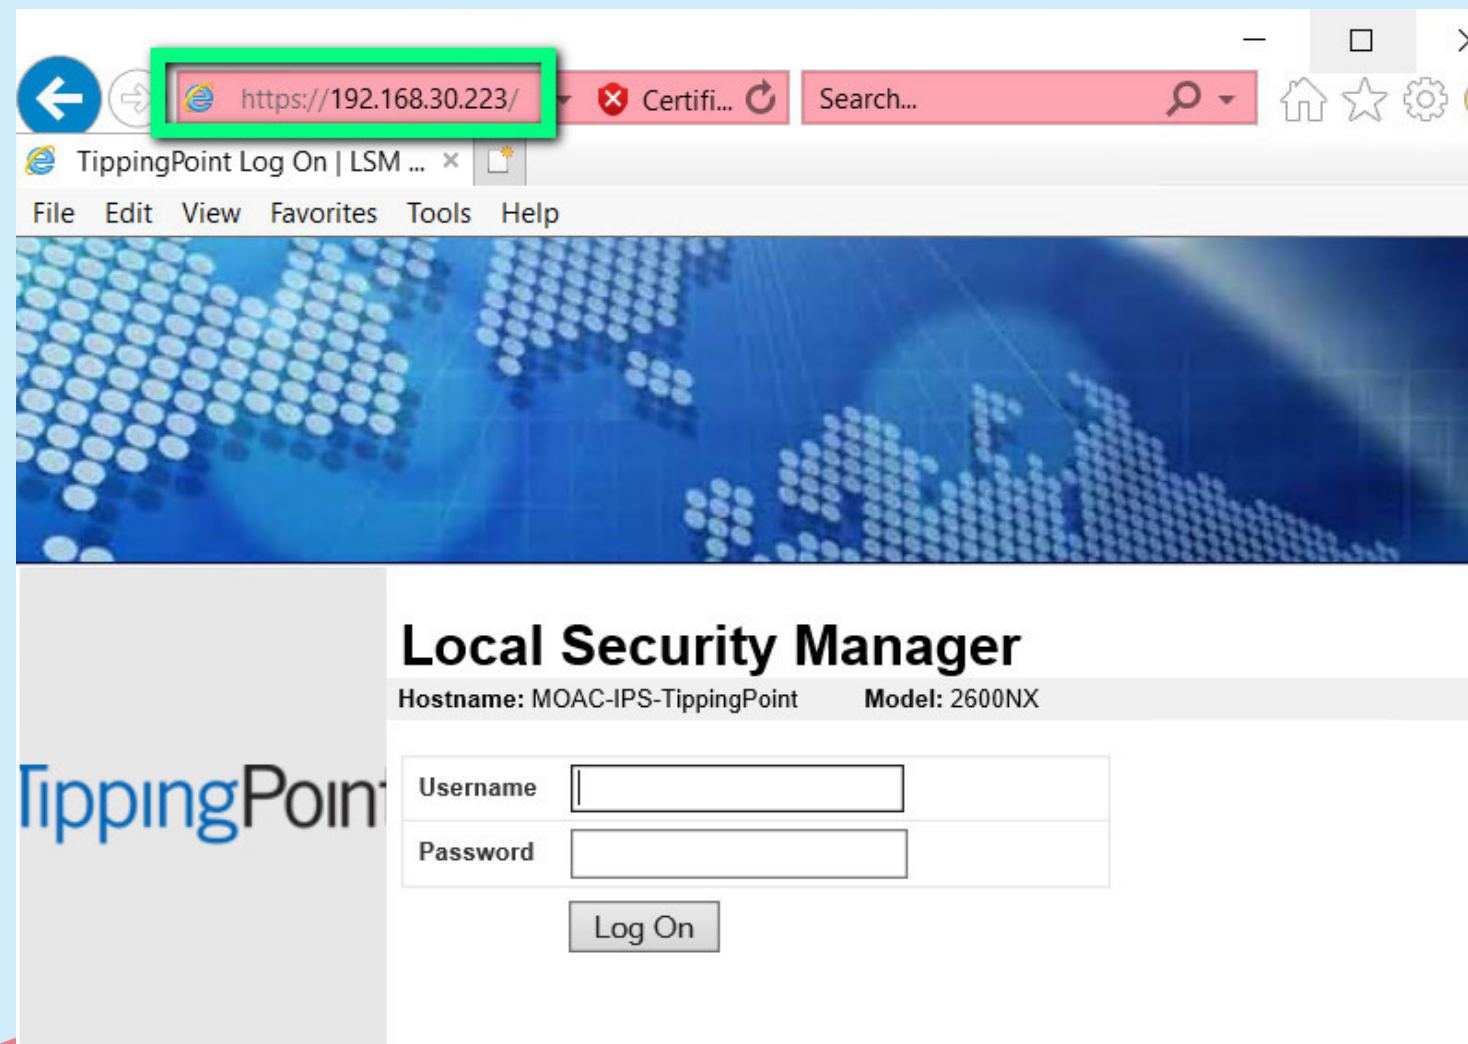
https://192.168.30.223/

Certifi...

Search...

TippingPoint Log On | LSM ...

File Edit View Favorites Tools Help

TippingPoint

Local Security Manager

**Hostname:** MOAC-IPS-TippingPoint **Model:** 2600NX

| Username | |
|---|---|
| Password | |

Log On